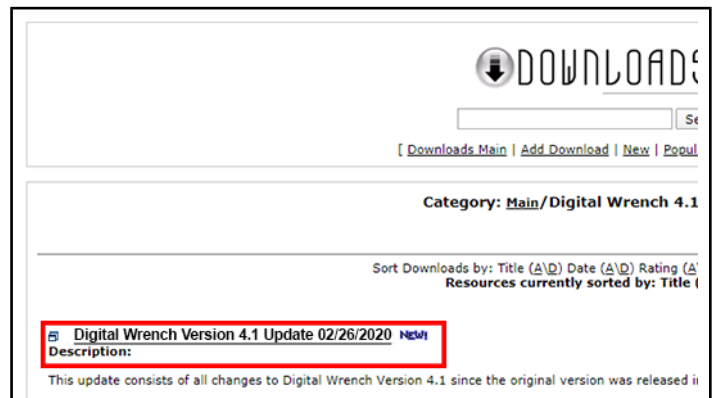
DOWNLOADS

Se

[ Downloads Main | Add Download | New | Popul

Category: Main/Digital Wrench 4.1

Sort Downloads by: Title (A\D) Date (A\D) Rating (A
Resources currently sorted by: Title (

Digital Wrench Version 4.1 Update 02/26/2020 New!
Description:

This update consists of all changes to Digital Wrench Version 4.1 since the original version was released i